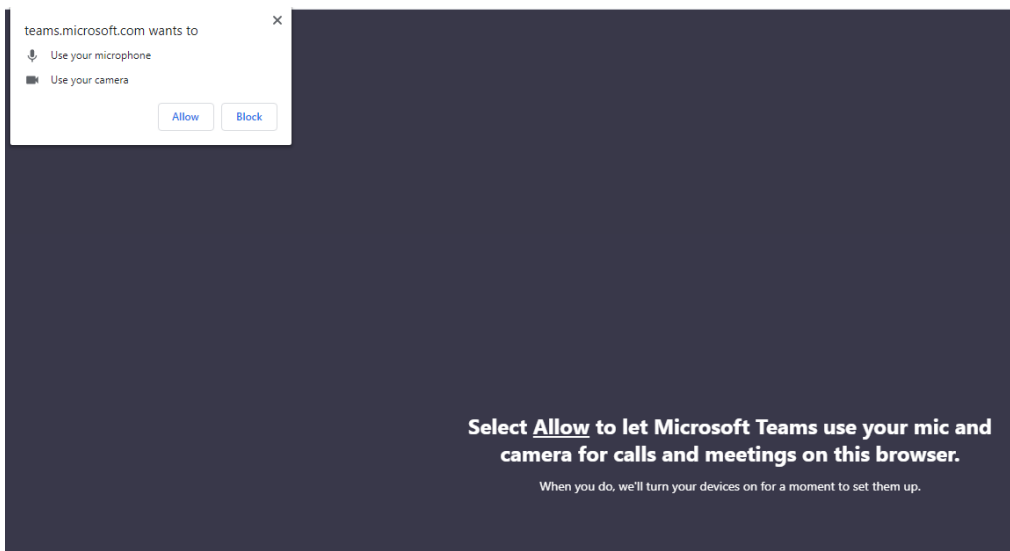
teams.microsoft.com wants to
×
Use your microphone
Use your camera
Allow
Block

Select Allow to let Microsoft Teams use your mic and camera for calls and meetings on this browser.

When you do, we'll turn your devices on for a moment to set them up.